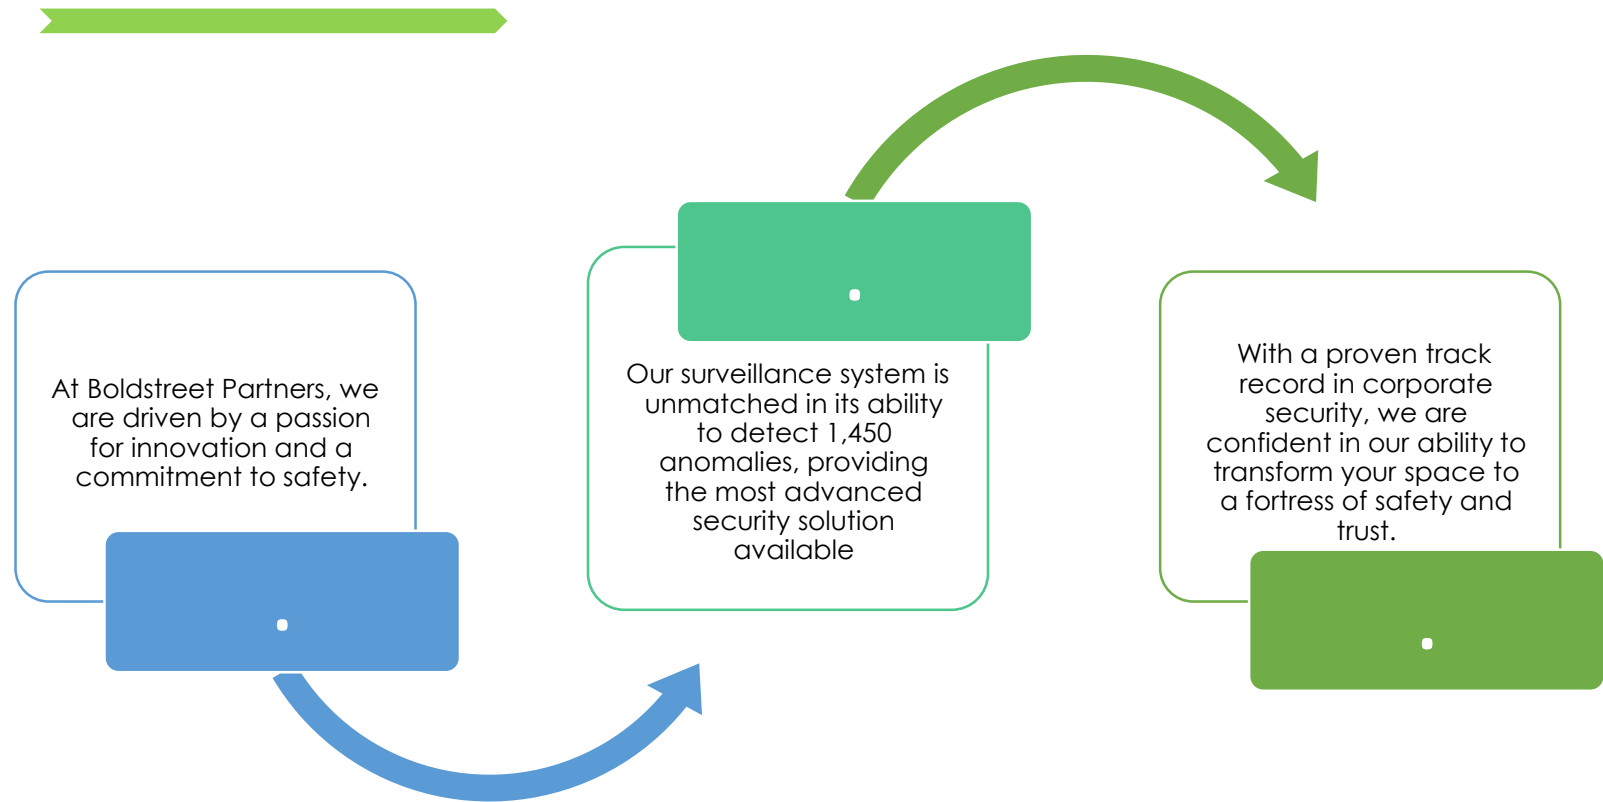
At Boldstreet Partners, we are driven by a passion for innovation and a commitment to safety.

.

.

Our surveillance system is unmatched in its ability to detect 1,450 anomalies, providing the most advanced security solution available

With a proven track record in corporate security, we are confident in our ability to transform your space to a fortress of safety and trust.

.